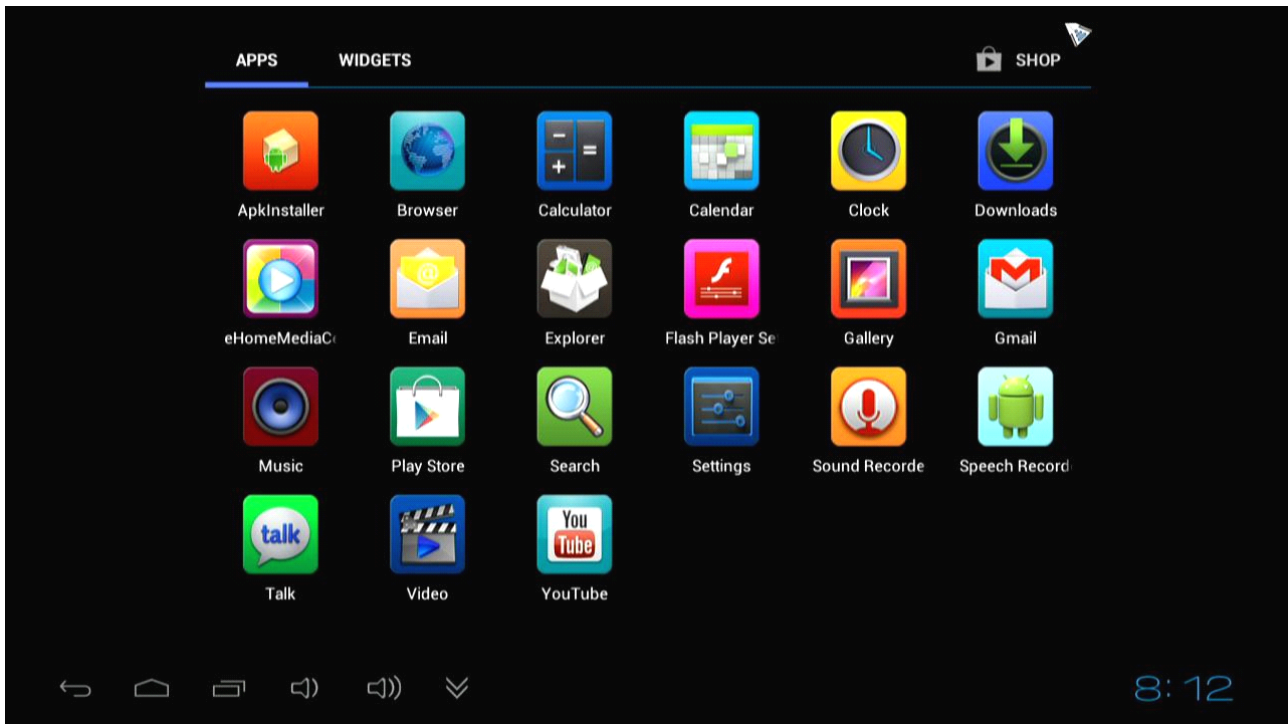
APPS WIDGETS SHOP

ApkInstaller
Browser
Calculator
Calendar
Clock
Downloads

eHomeMediaC
Email
Explorer
Flash Player Se
Gallery
Gmail

Music
Play Store
Search
Settings
Sound Recorde
Speech Record

Talk
Video
YouTube

8:12